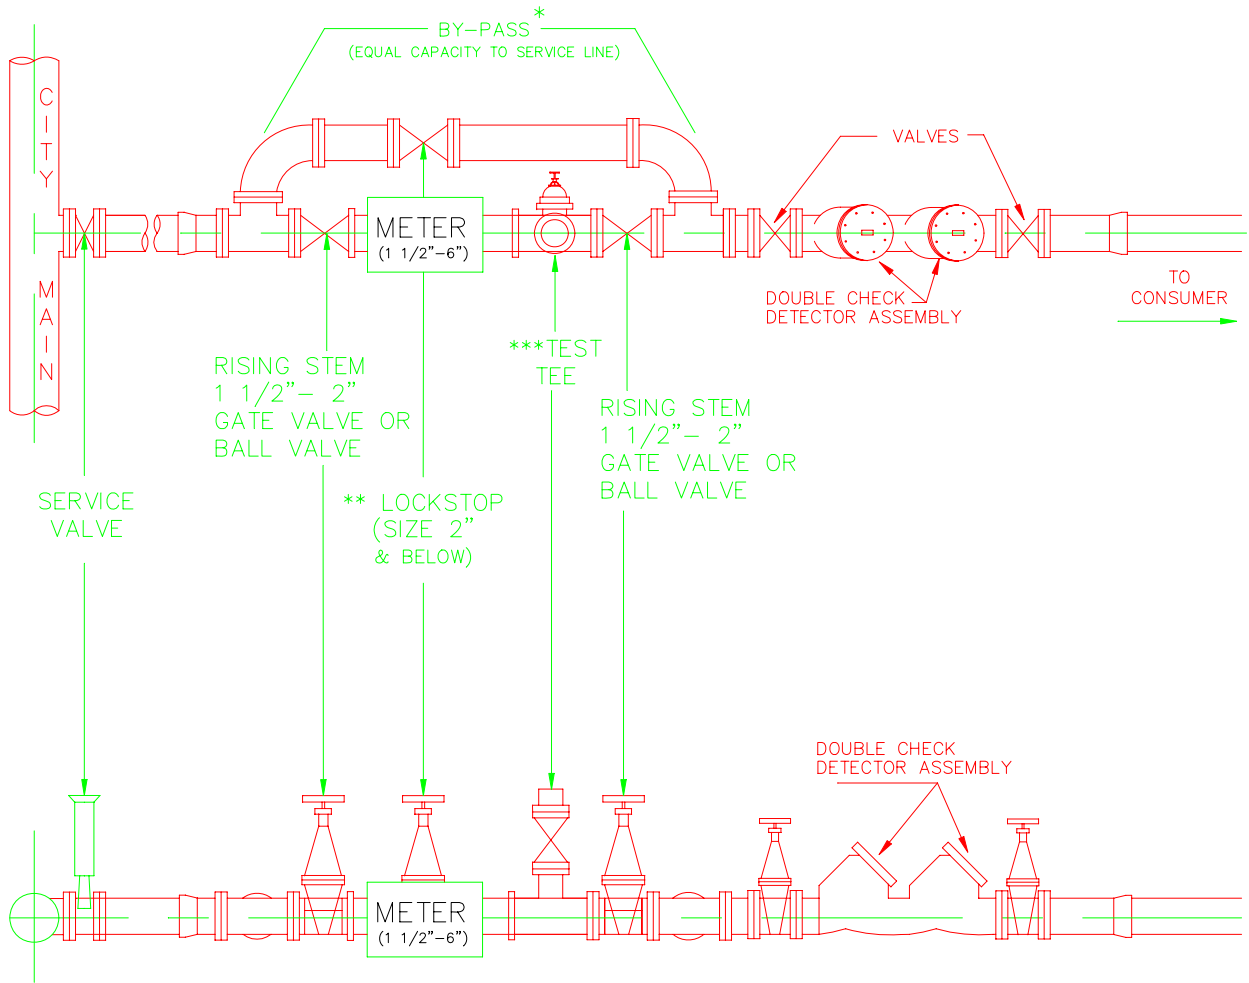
BY-PASS *
(EQUAL CAPACITY TO SERVICE LINE)

VALVES

C
I
T
Y

M
A
I
N

METER
(1 1/2"-6")

DOUBLE CHECK
DETECTOR ASSEMBLY

TO
CONSUMER

RISING STEM
1 1/2"- 2"
GATE VALVE OR
BALL VALVE

***TEST
TEE

RISING STEM
1 1/2"- 2"
GATE VALVE OR
BALL VALVE

SERVICE
VALVE

** LOCKSTOP
(SIZE 2"
& BELOW)

DOUBLE CHECK
DETECTOR ASSEMBLY

METER
(1 1/2"-6")